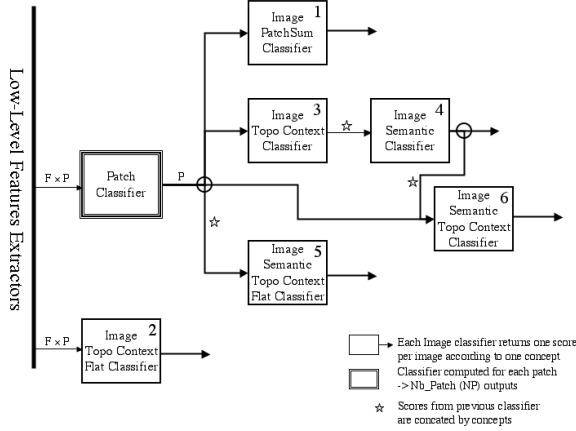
Low-Level Features Extractors

F × P

Patch Classifier

P

Image PatchSum Classifier 1

Image Topo Context Classifier 3

☆

Image Semantic Classifier 4

☆

Image Semantic Topo Context Classifier 6

☆

Image Semantic Topo Context Flat Classifier 5

F × P

Image Topo Context Flat Classifier 2

Each Image classifier returns one score per image according to one concept

Classifier computed for each patch -> Nb_Patch (NP) outputs

☆ Scores from previous classifier are concated by concepts